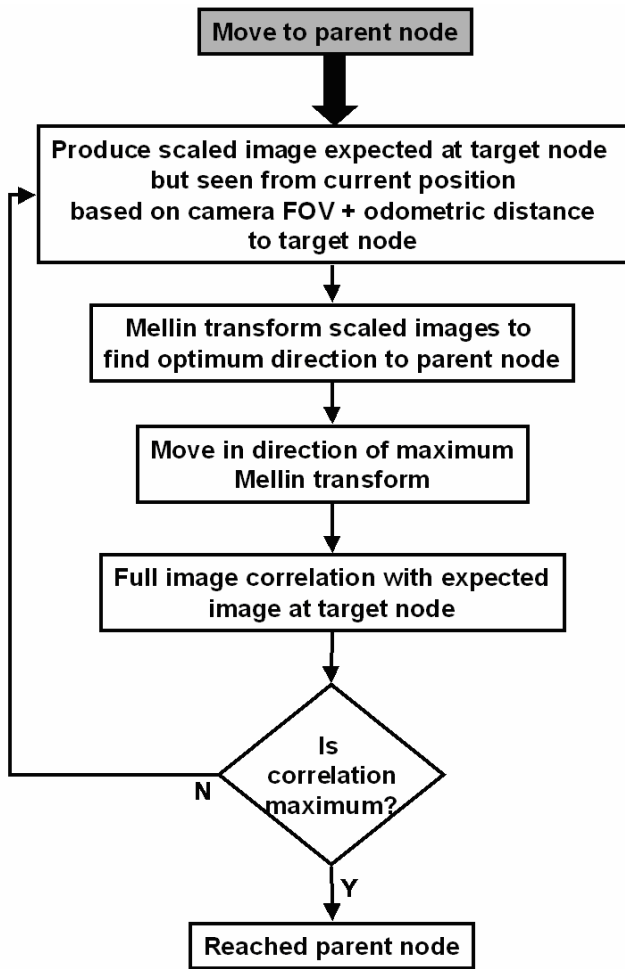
Move to parent node

Produce scaled image expected at target node but seen from current position based on camera FOV + odometric distance to target node

Mellin transform scaled images to find optimum direction to parent node

Move in direction of maximum Mellin transform

Full image correlation with expected image at target node

Is correlation maximum?

N

Y

Reached parent node